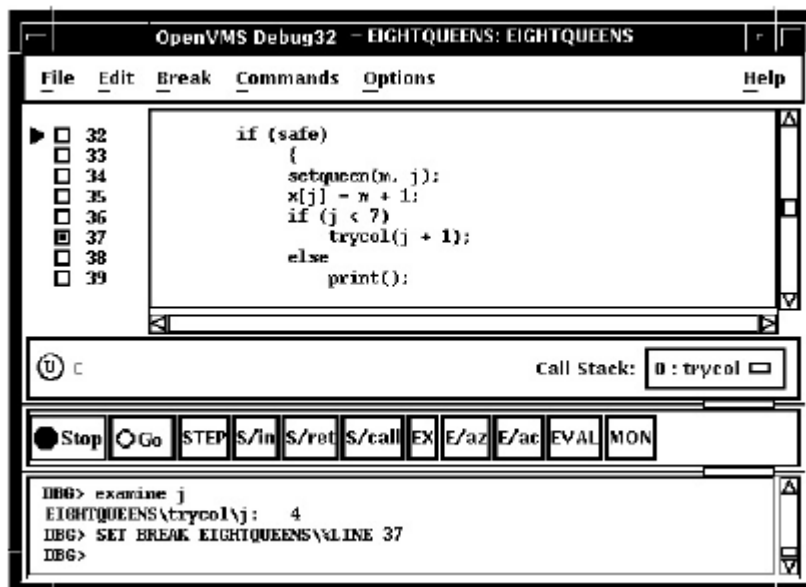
OpenVMS Debug32 – EIGHTQUEENS: EIGHTQUEENS

File Edit Break Commands Options Help

32 if (safe)
33 {
34 setqueen(m, j);
35 x[j] = m + 1;
36 if (j < 7)
37 trycol(j + 1);
38 else
39 print();

C

Call Stack: 0 : trycol

Stop Go STEP S/in S/ret S/call EX E/az E/ac EVAL MON

DBG> examine j
EIGHTQUEENS\trycol\j: 4
DBG> SET BREAK EIGHTQUEENS\%LINE 37
DBG>